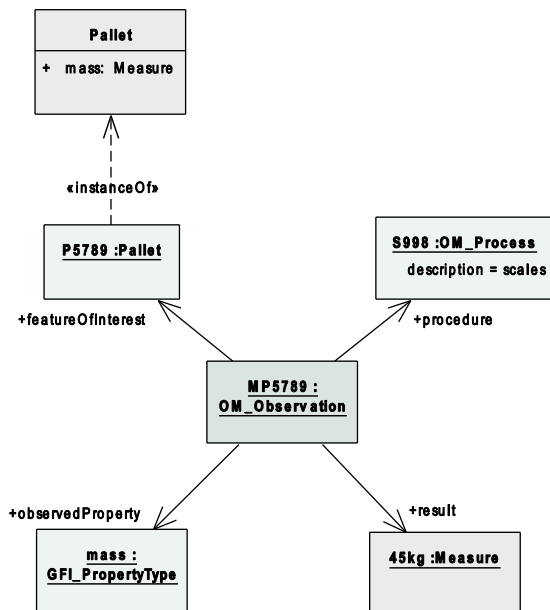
Pallet

+ mass: Measure

«instanceOf»

P5789 :Pallet

S998 :OM_Process

description = scales

+featureOfInterest

+procedure

MP5789 : OM_Observation

+observedProperty

+result

mass : GFI_PropertyType

45kg :Measure